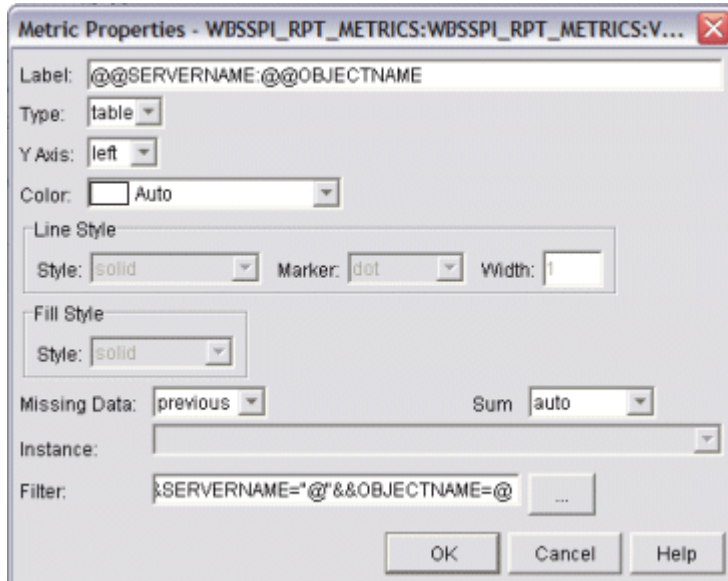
Metric Properties - WBSSPI_RPT_METRICS:WBSSPI_RPT_METRICS:V...

Label: @@SERVERNAME:@@OBJECTNAME

Type: table

Y Axis: left

Color: Auto

Line Style

Style: solid Marker: dot Width: 1

Fill Style

Style: solid

Missing Data: previous Sum auto

Instance:

Filter: &SERVERNAME="@"&&OBJECTNAME=@ ...

OK Cancel Help